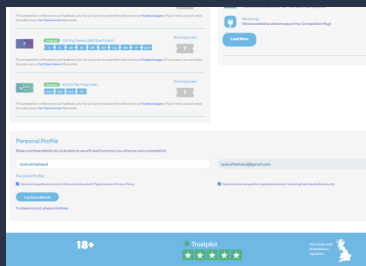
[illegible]

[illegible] Flag Prizes

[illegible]

Learn More

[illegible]

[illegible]

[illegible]

Personal Profile

Make sure these details are up to date so we will need to contact you when you win a competition.

JoshWhitehead

joshwhitehead@gmail.com

Personal Profile

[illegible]

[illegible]

Update details

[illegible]

18+

Trustpilot

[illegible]